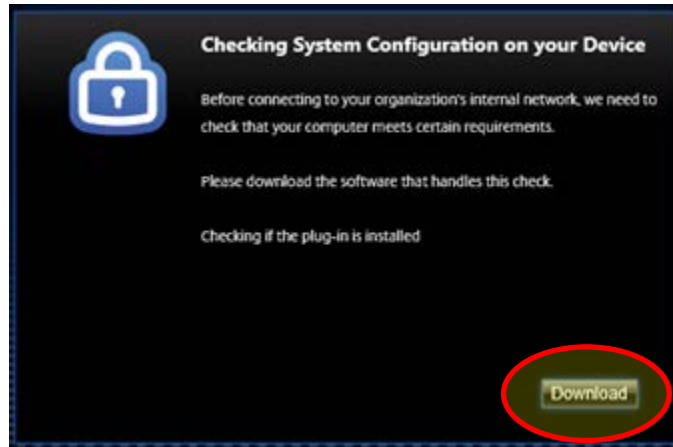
Checking System Configuration on your Device

Before connecting to your organization's internal network, we need to check that your computer meets certain requirements.

Please download the software that handles this check.

Checking if the plug-in is installed

Download